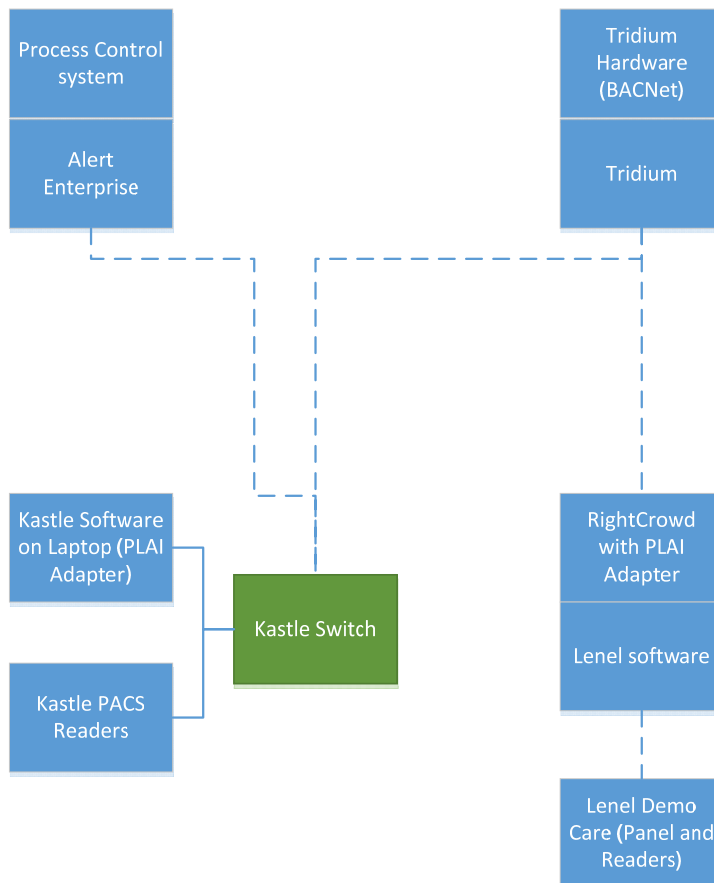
Process Control system

Alert Enterprise

Tridium Hardware (BACNet)

Tridium

Kastle Software on Laptop (PLAI Adapter)

Kastle PACS Readers

Kastle Switch

RightCrowd with PLAI Adapter

Lenel software

Lenel Demo Care (Panel and Readers)